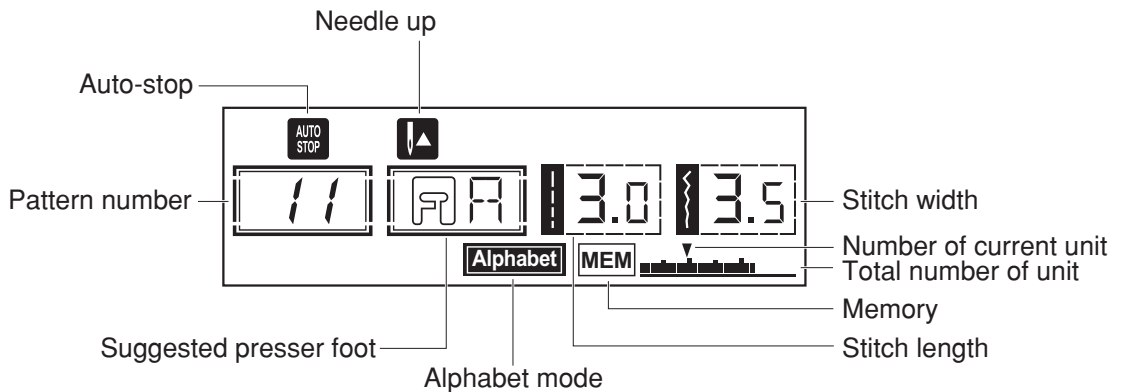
Needle up

Auto-stop

AUTO STOP

Pattern number

11

A

3.0

3.5

Stitch width

Number of current unit

Alphabet

MEM

Total number of unit

Memory

Suggested presser foot

Stitch length

Alphabet mode